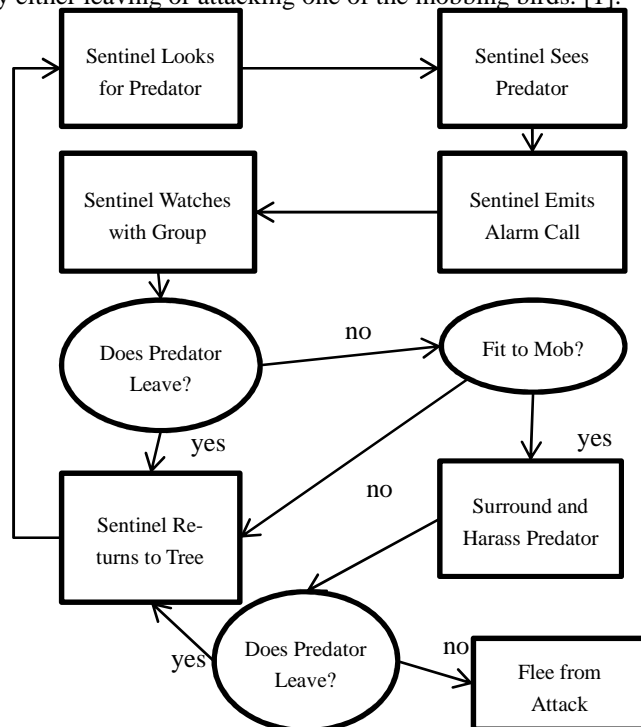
y either leaving or attacking one of the mobbing birds. [1].

Sentinel Looks for Predator

Sentinel Sees Predator

Sentinel Watches with Group

Sentinel Emits Alarm Call

Does Predator Leave?

no

Fit to Mob?

yes

yes

no

Sentinel Returns to Tree

Surround and Harass Predator

yes

Does Predator Leave?

no

Flee from Attack